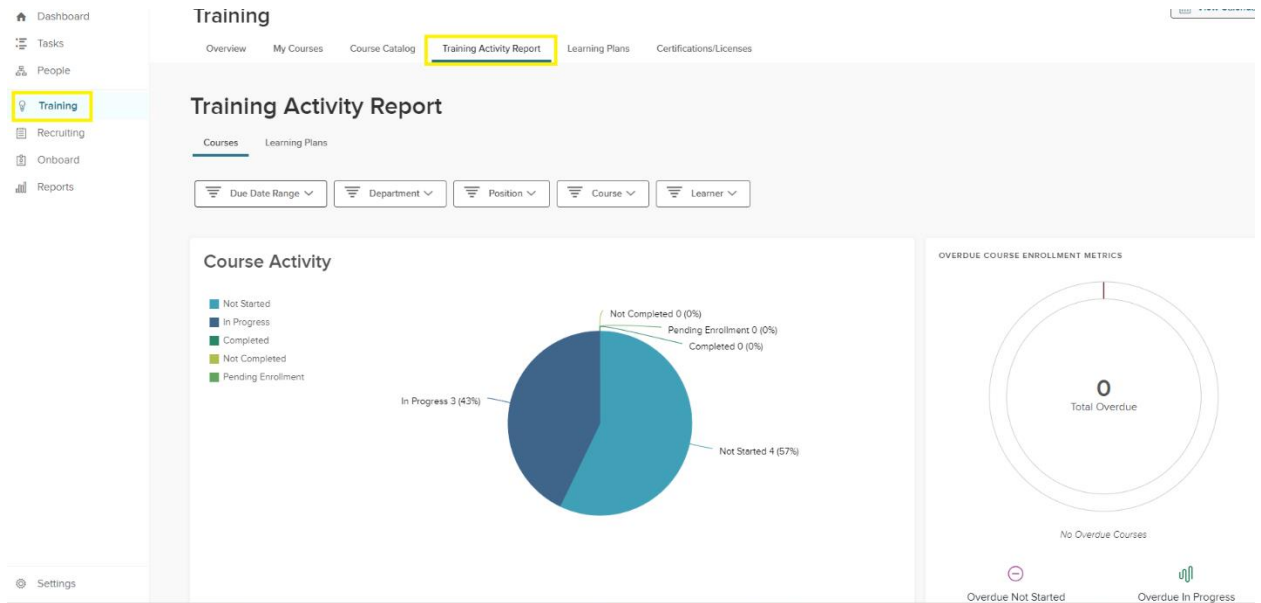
Dashboard
Tasks
People
Training
Recruiting
Onboard
Reports
Settings

Training

Overview My Courses Course Catalog Training Activity Report Learning Plans Certifications/Licenses

Training Activity Report

Courses Learning Plans

Due Date Range
Department
Position
Course
Learner

Course Activity

Not Started
In Progress
Completed
Not Completed
Pending Enrollment

Not Completed 0 (0%)
Pending Enrollment 0 (0%)
Completed 0 (0%)
In Progress 3 (43%)
Not Started 4 (57%)

OVERDUE COURSE ENROLLMENT METRICS

0
Total Overdue

No Overdue Courses

Overdue Not Started
Overdue In Progress